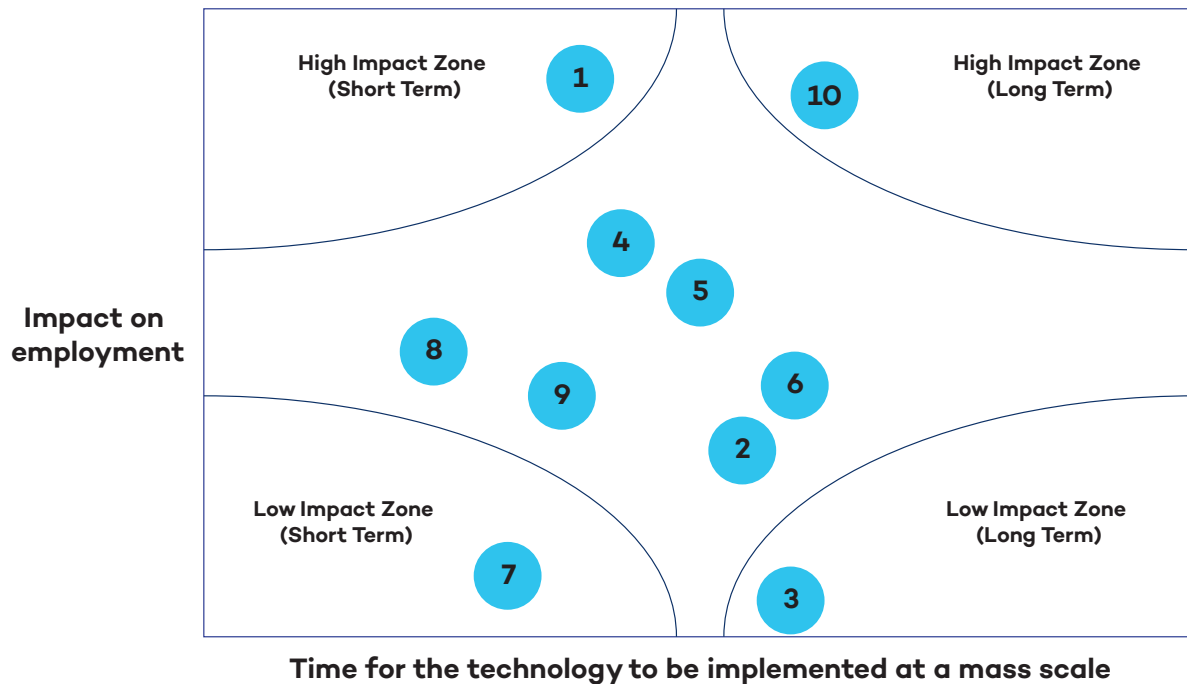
High Impact Zone (Short Term)

1

High Impact Zone (Long Term)

10

4

5

Impact on employment

8

9

6

2

Low Impact Zone (Short Term)

7

Low Impact Zone (Long Term)

3

Time for the technology to be implemented at a mass scale